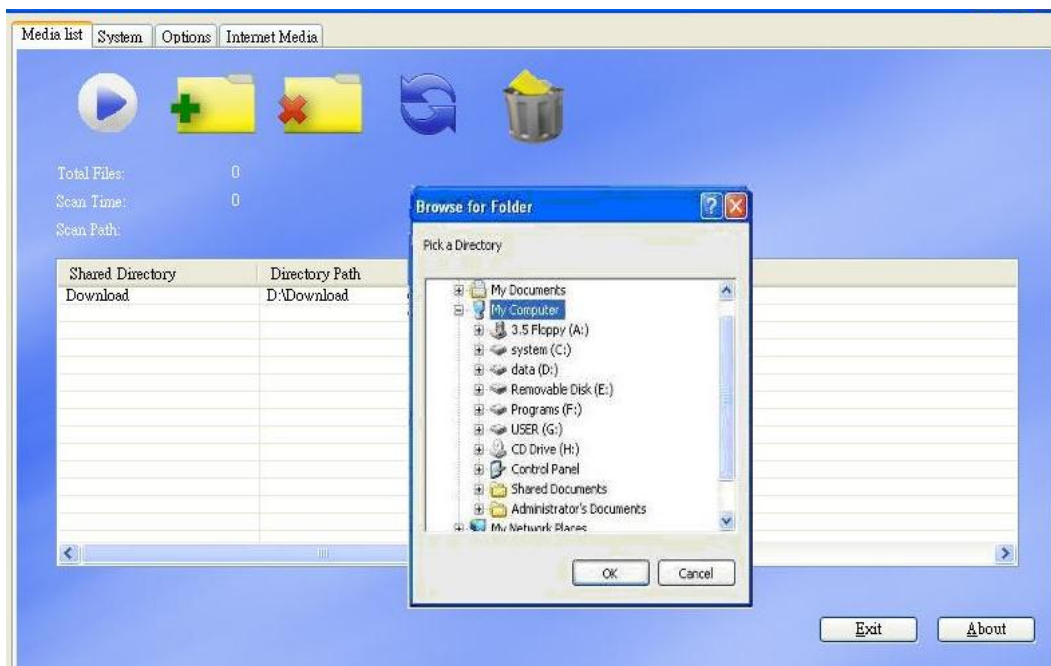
Media list | System | Options | Internet Media

Total Files: 0
Scan Time: 0
Scan Path:

| Shared Directory | Directory Path |
|---|---|
| Download | D:\Download |

Browse for Folder

Pick a Directory

My Documents
My Computer
3.5 Floppy (A:)
system (C:)
data (D:)
Removable Disk (E:)
Programs (F:)
USER (G:)
CD Drive (H:)
Control Panel
Shared Documents
Administrator's Documents
My Network Places

OK
Cancel

Exit
About